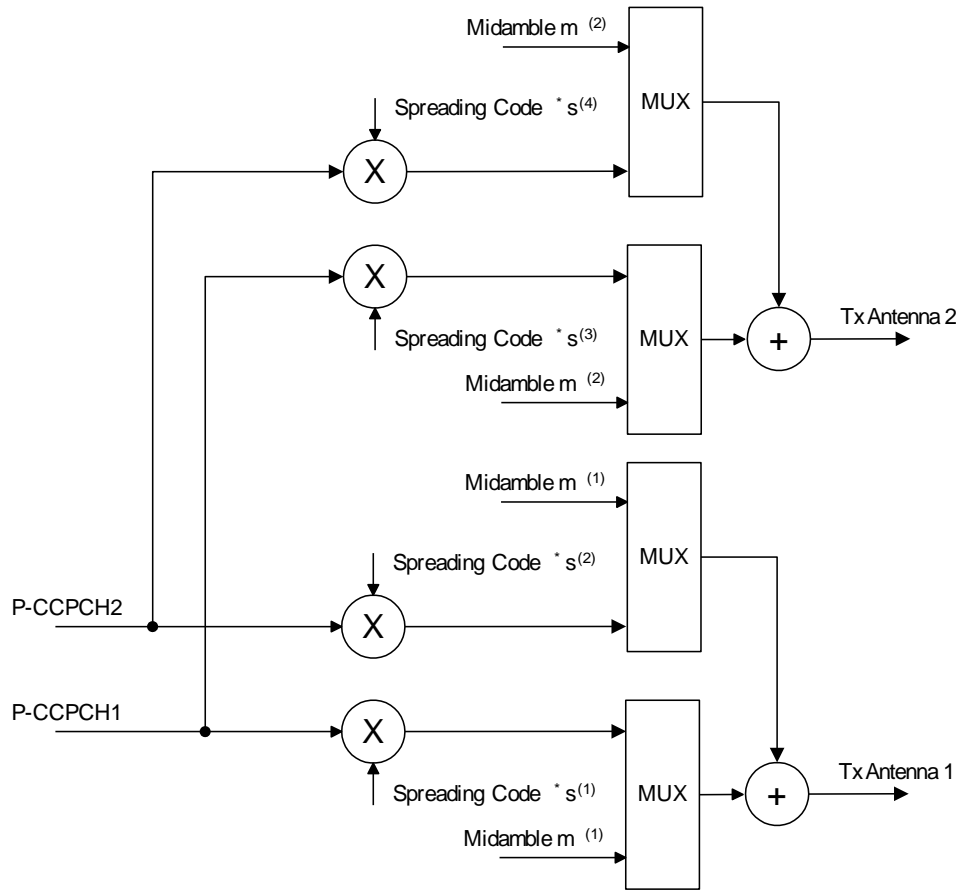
Midamble m $^{(2)}$

Spreading Code $^{*}s^{(4)}$

MUX

X

X

Spreading Code $^{*}s^{(3)}$

MUX

+

Tx Antenna 2

Midamble m $^{(2)}$

Midamble m $^{(1)}$

MUX

Spreading Code $^{*}s^{(2)}$

P-CCPCH2

X

P-CCPCH1

X

Spreading Code $^{*}s^{(1)}$

MUX

+

Tx Antenna 1

Midamble m $^{(1)}$